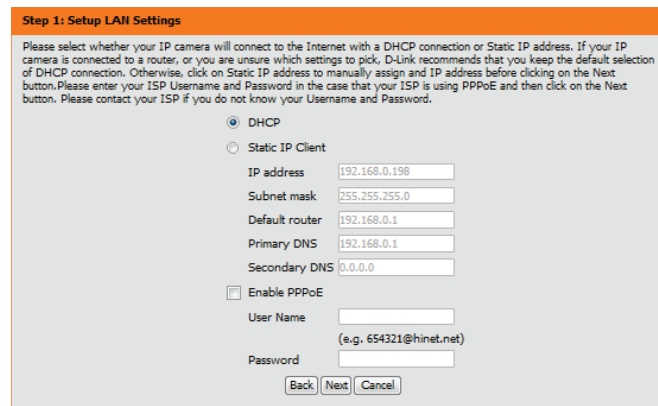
Step 1: Setup LAN Settings

Please select whether your IP camera will connect to the Internet with a DHCP connection or Static IP address. If your IP camera is connected to a router, or you are unsure which settings to pick, D-Link recommends that you keep the default selection of DHCP connection. Otherwise, click on Static IP address to manually assign and IP address before clicking on the Next button.Please enter your ISP Username and Password in the case that your ISP is using PPPoE and then click on the Next button. Please contact your ISP if you do not know your Username and Password.

DHCP

Static IP Client

IP address 192.168.0.198

Subnet mask 255.255.255.0

Default router 192.168.0.1

Primary DNS 192.168.0.1

Secondary DNS 0.0.0.0

Enable PPPoE

User Name

(e.g. 654321@hinet.net)

Password

Back Next Cancel